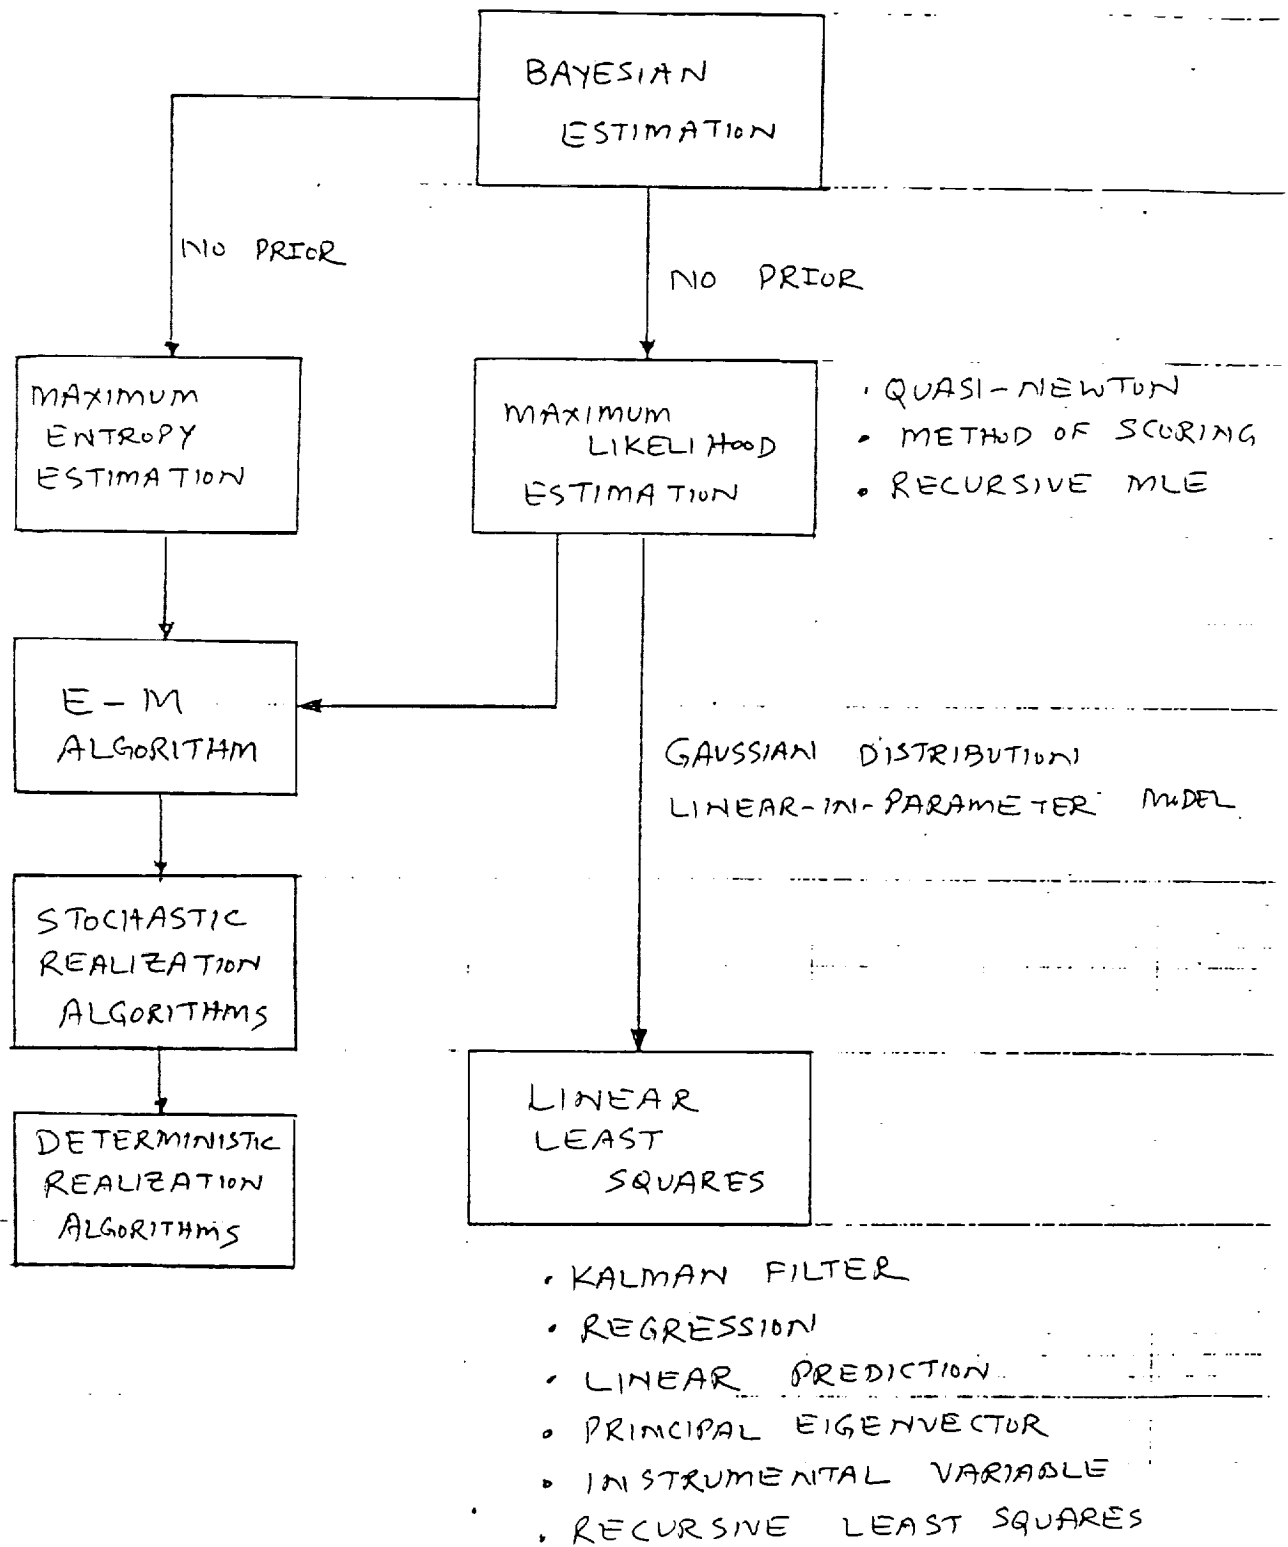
BAYESIAN ESTIMATION

NO PRIOR

NO PRIOR

MAXIMUM ENTROPY ESTIMATION

MAXIMUM LIKELIHOOD ESTIMATION

· QUASI-NEWTON
· METHOD OF SCORING
· RECURSIVE MLE

E-M ALGORITHM

GAUSSIAN DISTRIBUTION
LINEAR-IN-PARAMETER MODEL

STOCHASTIC REALIZATION ALGORITHMS

DETERMINISTIC REALIZATION ALGORITHMS

LINEAR LEAST SQUARES

· KALMAN FILTER
· REGRESSION
· LINEAR PREDICTION
· PRINCIPAL EIGENVECTOR
· INSTRUMENTAL VARIABLE
· RECURSIVE LEAST SQUARES